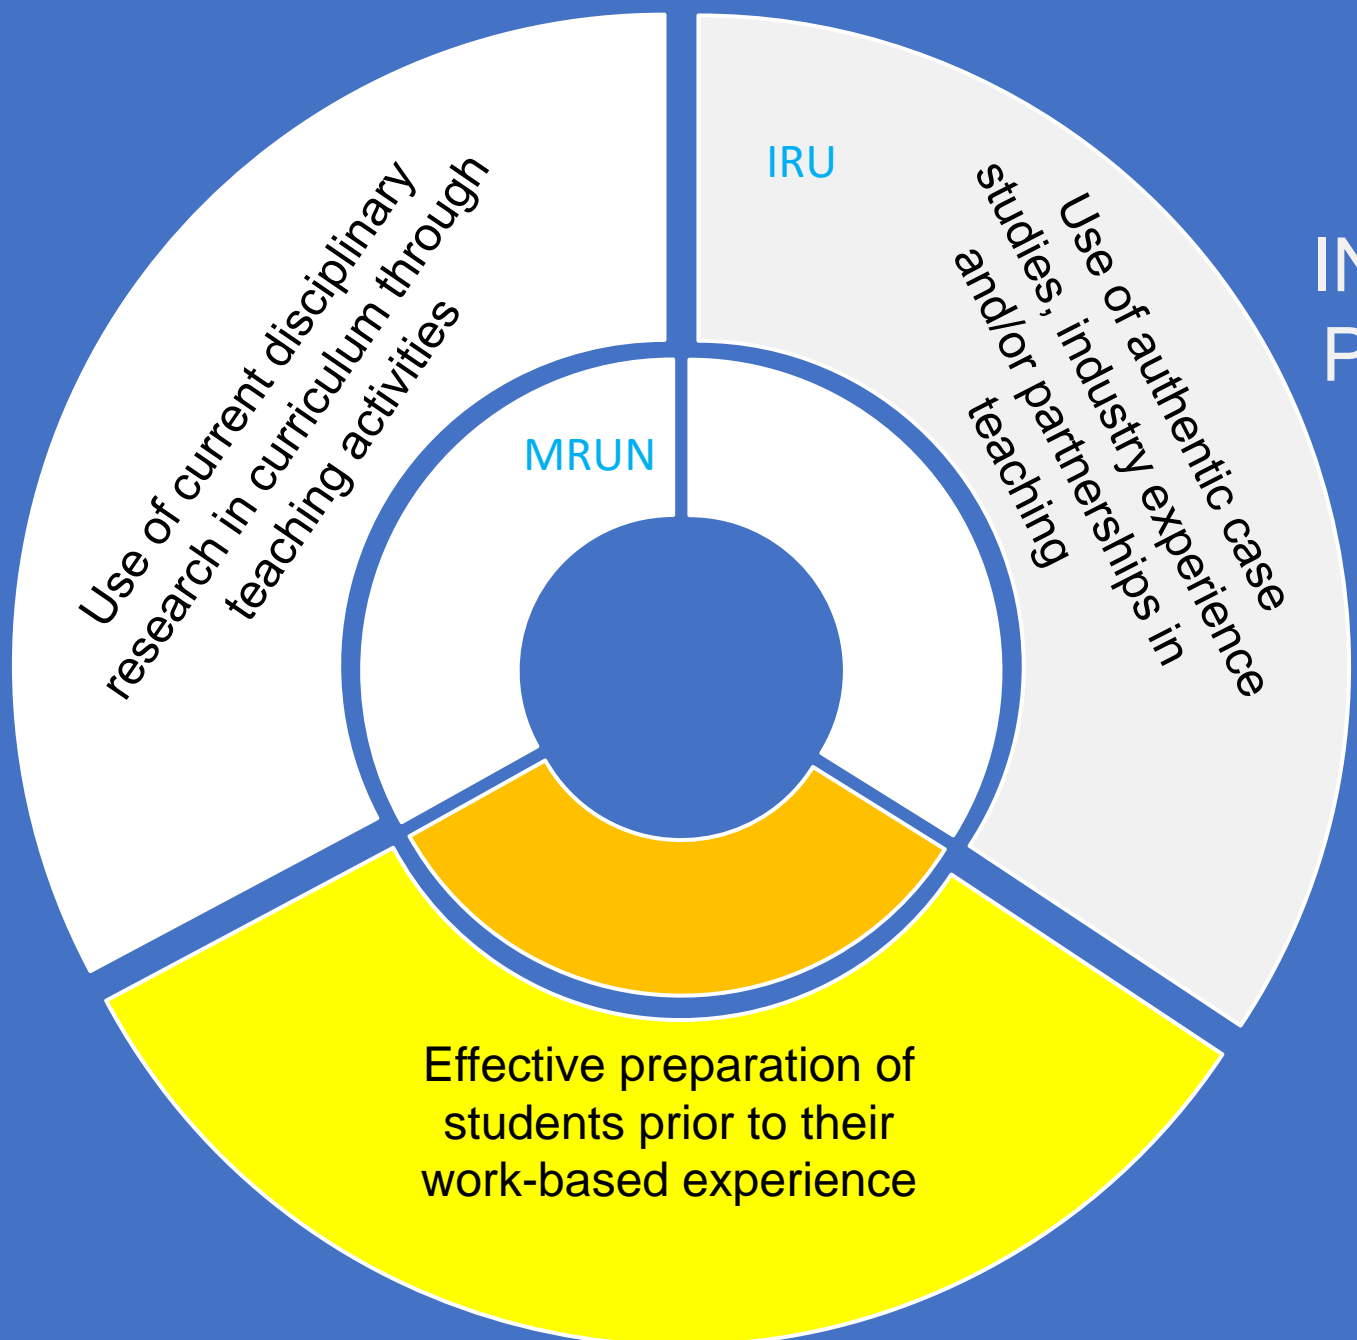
Use of current disciplinary research in curriculum through teaching activities

IRU

Use of authentic case studies, industry experience and/or partnerships in teaching

I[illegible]
P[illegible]

MRUN

Effective preparation of students prior to their work-based experience